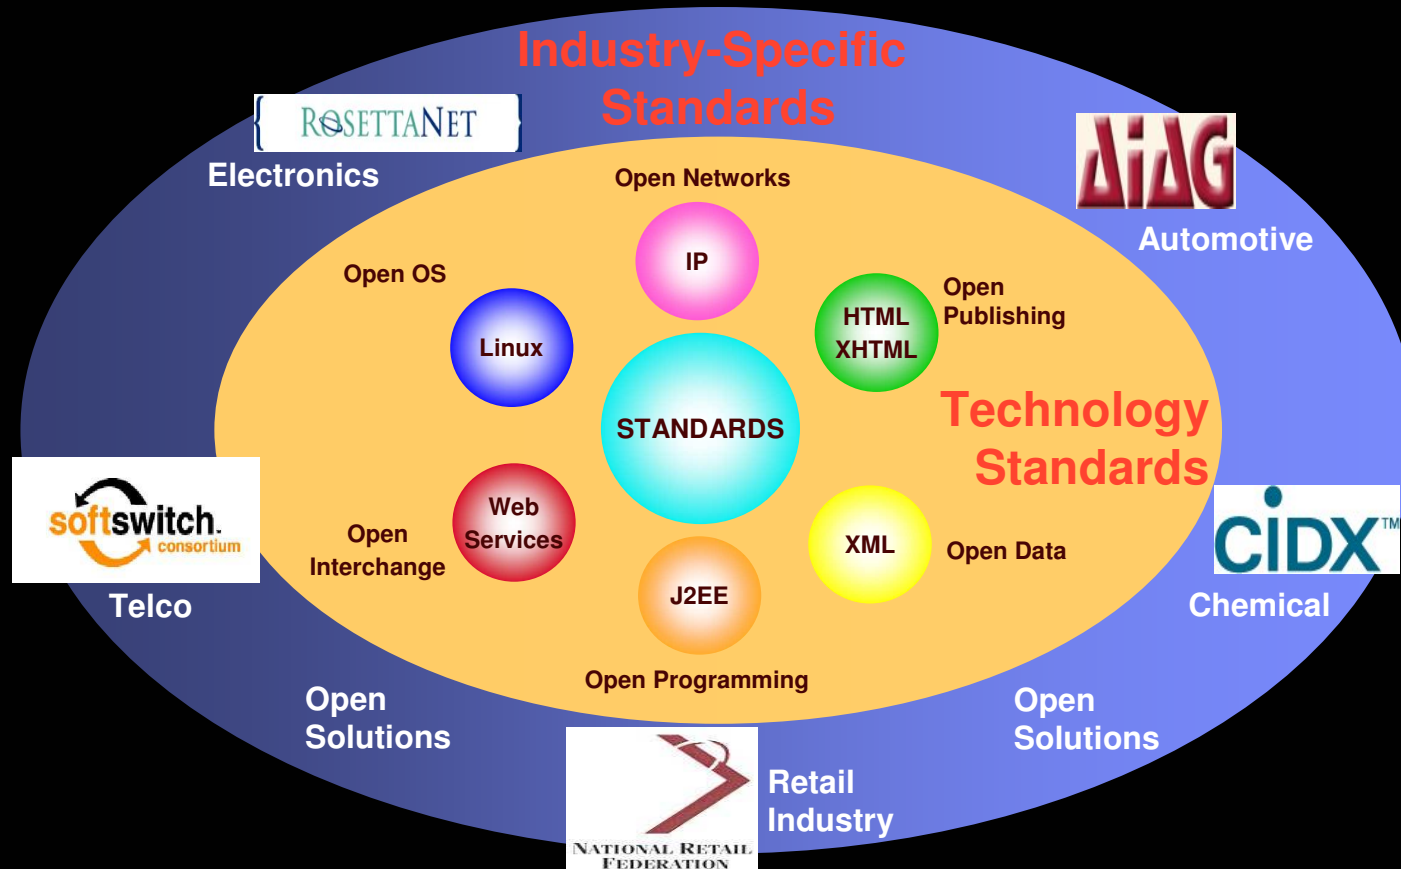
Industry-Specific Standards

ROSETTANET

Electronics

AIAG

Automotive

Open Networks

IP

Open OS

Linux

HTML XHTML

Open Publishing

STANDARDS

Technology Standards

softswitch consortium

Telco

Open Interchange

Web Services

XML

Open Data

CIDX™

Chemical

J2EE

Open Programming

Open Solutions

Open Solutions

NATIONAL RETAIL FEDERATION

Retail Industry